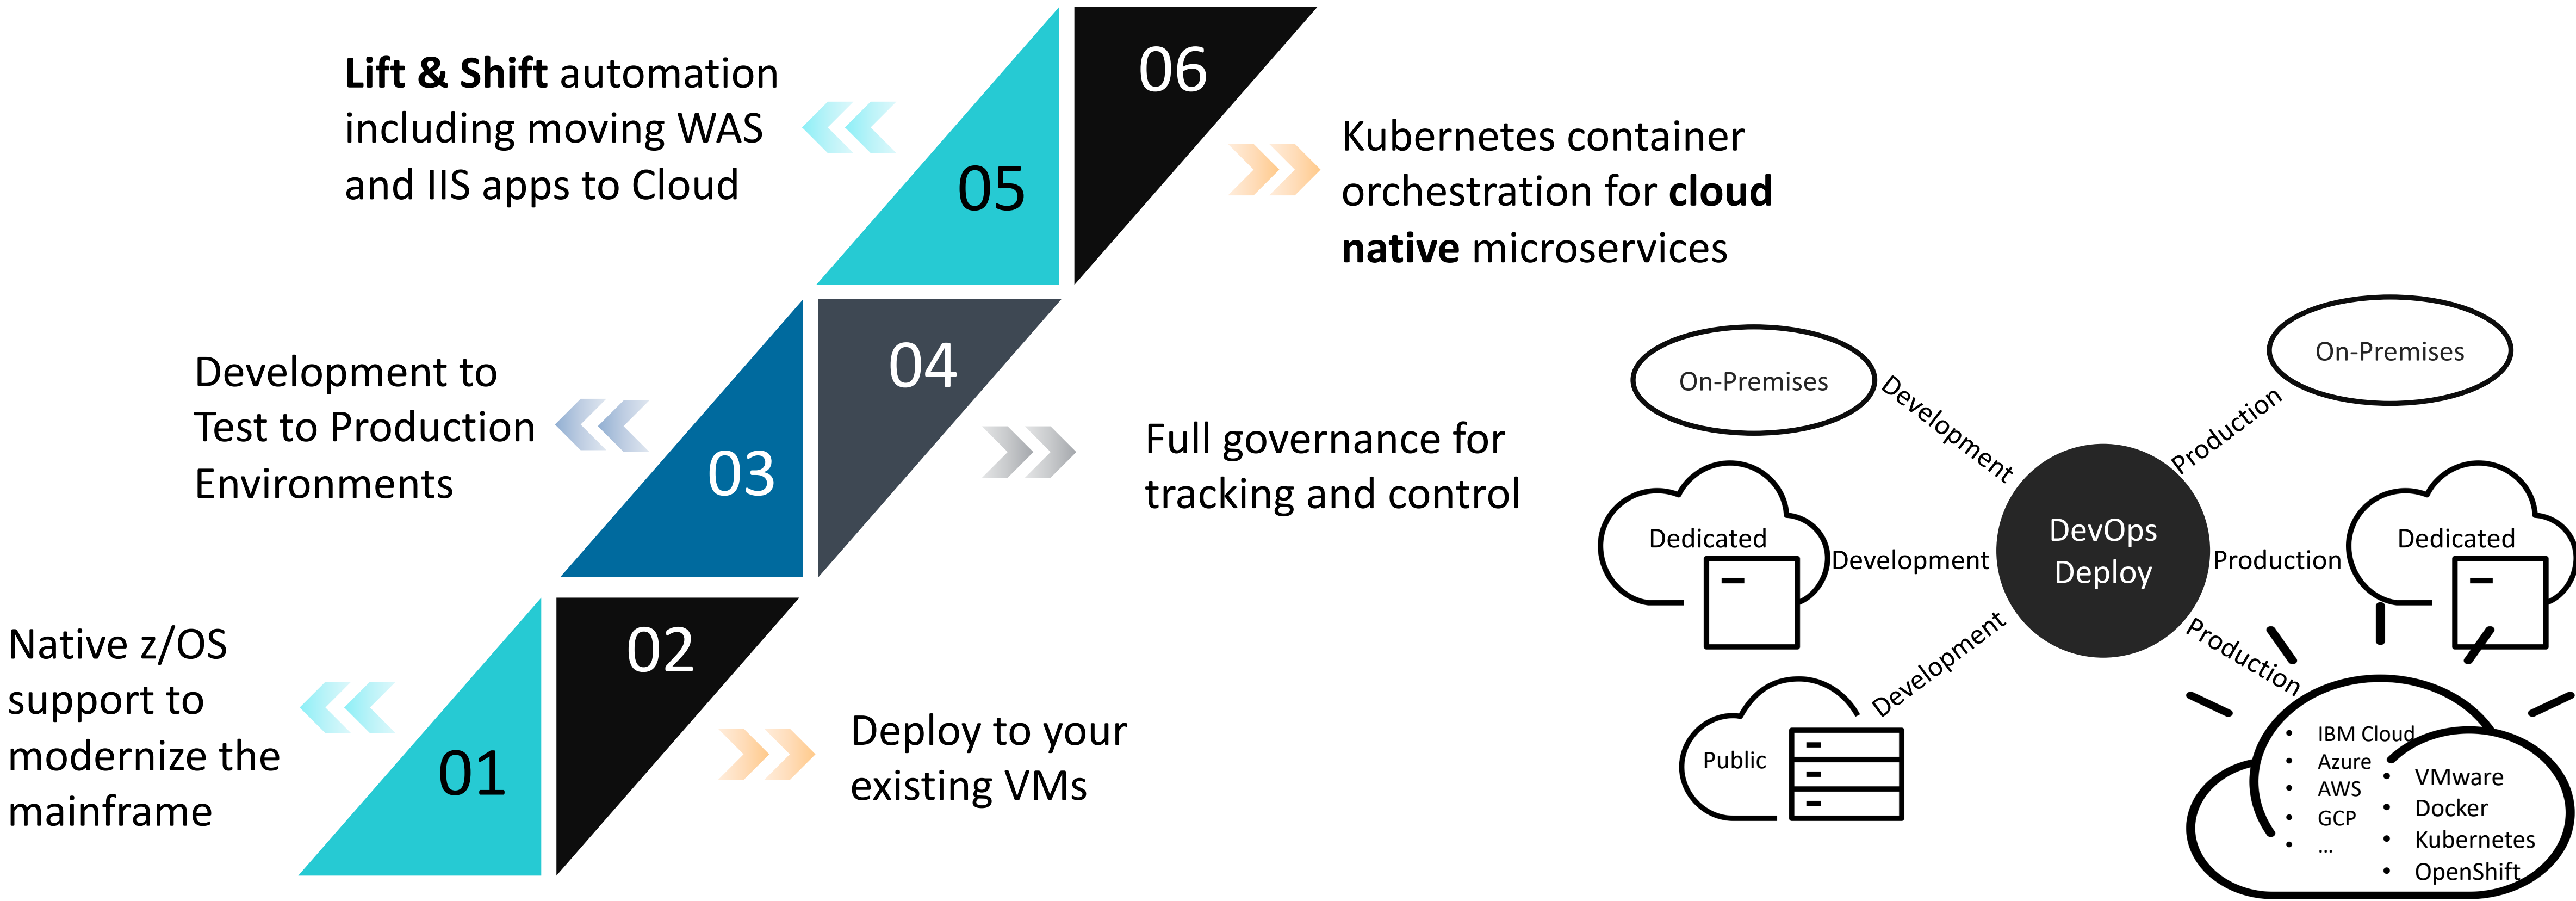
**Lift & Shift** automation including moving WAS and IIS apps to Cloud

05

06

Kubernetes container orchestration for **cloud native** microservices

Development to Test to Production Environments

03

04

Full governance for tracking and control

Native z/OS support to modernize the mainframe

01

02

Deploy to your existing VMs

On-Premises

Development

On-Premises

Production

Dedicated

Development

DevOps Deploy

Production

Dedicated

Production

Development

Public

- IBM Cloud
- Azure
- AWS
- GCP
- ...

- VMware
- Docker
- Kubernetes
- OpenShift